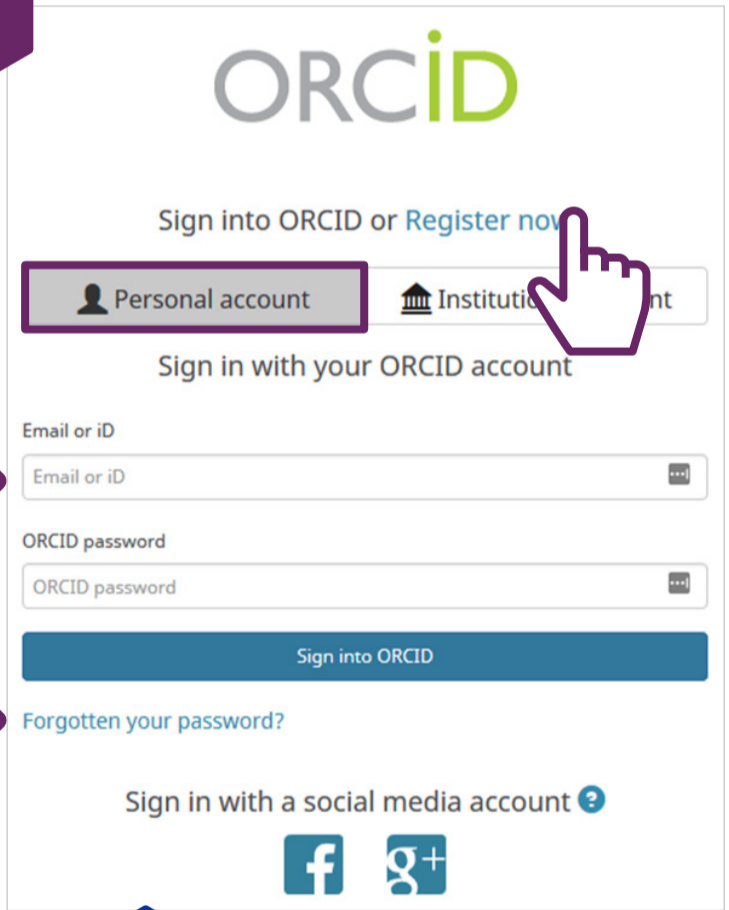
ORCID

Sign into ORCID or Register now

Personal account

Institution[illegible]nt

Sign in with your ORCID account

Email or iD

Email or iD

ORCID password

ORCID password

Sign into ORCID

Forgotten your password?

Sign in with a social media account ?

f g+